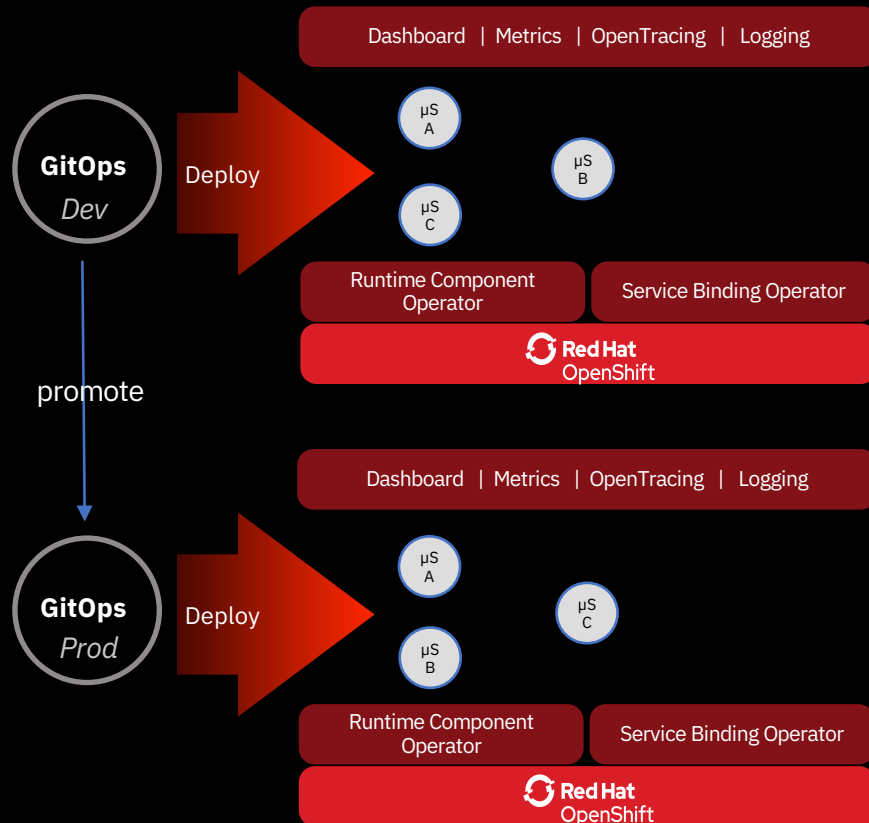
Dashboard | Metrics | OpenTracing | Logging

GitOps
Dev

Deploy

μS
A

μS
B

μS
C

Runtime Component Operator

Service Binding Operator

Red Hat
OpenShift

promote

Dashboard | Metrics | OpenTracing | Logging

GitOps
Prod

Deploy

μS
A

μS
C

μS
B

Runtime Component Operator

Service Binding Operator

Red Hat
OpenShift